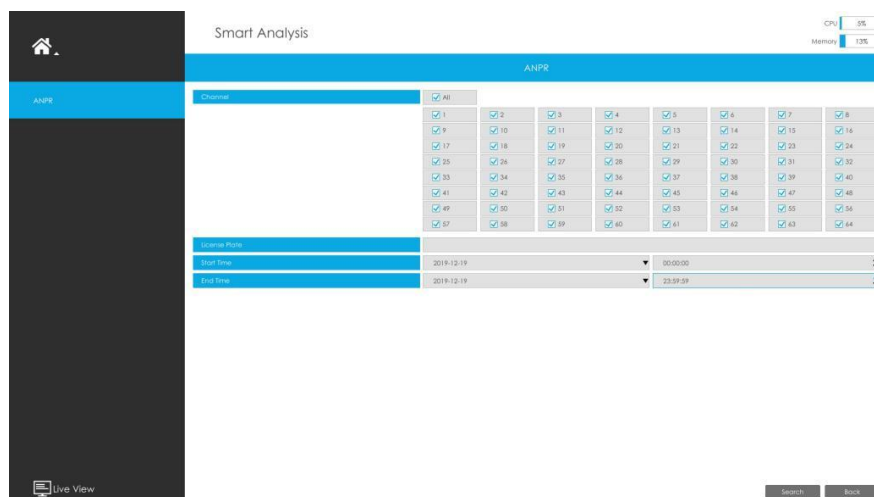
Smart Analysis

CPU 5%
Memory 13%

ANPR

ANPR

Channel
All

| | | | | | | | |
|---|---|---|---|---|---|---|---|
| 1 | 2 | 3 | 4 | 5 | 6 | 7 | 8 |
| 9 | 10 | 11 | 12 | 13 | 14 | 15 | 16 |
| 17 | 18 | 19 | 20 | 21 | 22 | 23 | 24 |
| 25 | 26 | 27 | 28 | 29 | 30 | 31 | 32 |
| 33 | 34 | 35 | 36 | 37 | 38 | 39 | 40 |
| 41 | 42 | 43 | 44 | 45 | 46 | 47 | 48 |
| 49 | 50 | 51 | 52 | 53 | 54 | 55 | 56 |
| 57 | 58 | 59 | 60 | 61 | 62 | 63 | 64 |

License Plate
Start Time 2019-12-19 00:00:00
End Time 2019-12-19 23:59:59

Live View

Search
Back